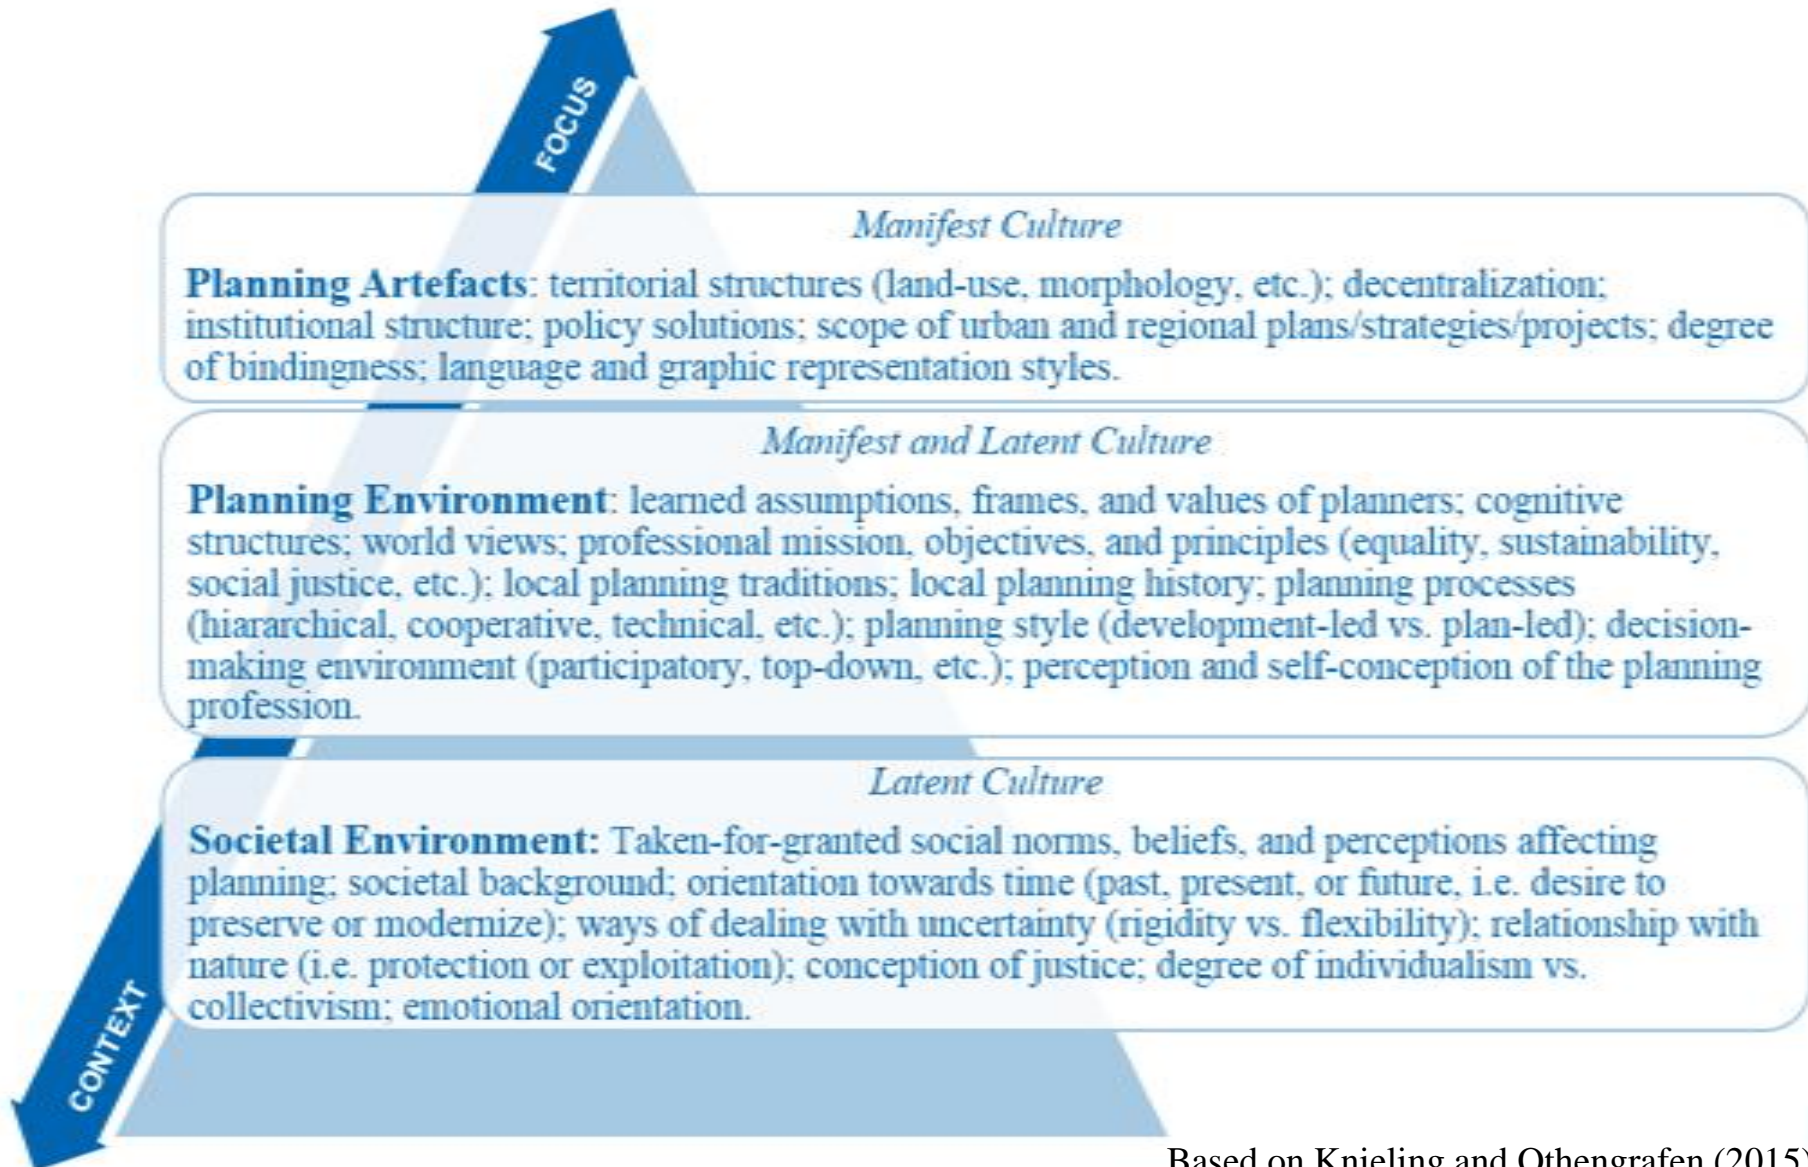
FOCUS

Manifest Culture

Planning Artefacts: territorial structures (land-use, morphology, etc.); decentralization; institutional structure; policy solutions; scope of urban and regional plans/strategies/projects; degree of bindingness; language and graphic representation styles.

Manifest and Latent Culture

Planning Environment: learned assumptions, frames, and values of planners; cognitive structures; world views; professional mission, objectives, and principles (equality, sustainability, social justice, etc.); local planning traditions; local planning history; planning processes (hiararchical, cooperative, technical, etc.); planning style (development-led vs. plan-led); decision-making environment (participatory, top-down, etc.); perception and self-conception of the planning profession.

Latent Culture

Societal Environment: Taken-for-granted social norms, beliefs, and perceptions affecting planning; societal background; orientation towards time (past, present, or future, i.e. desire to preserve or modernize); ways of dealing with uncertainty (rigidity vs. flexibility); relationship with nature (i.e. protection or exploitation); conception of justice; degree of individualism vs. collectivism; emotional orientation.

CONTEXT

Based on Knieling and Othengrafen (2015)